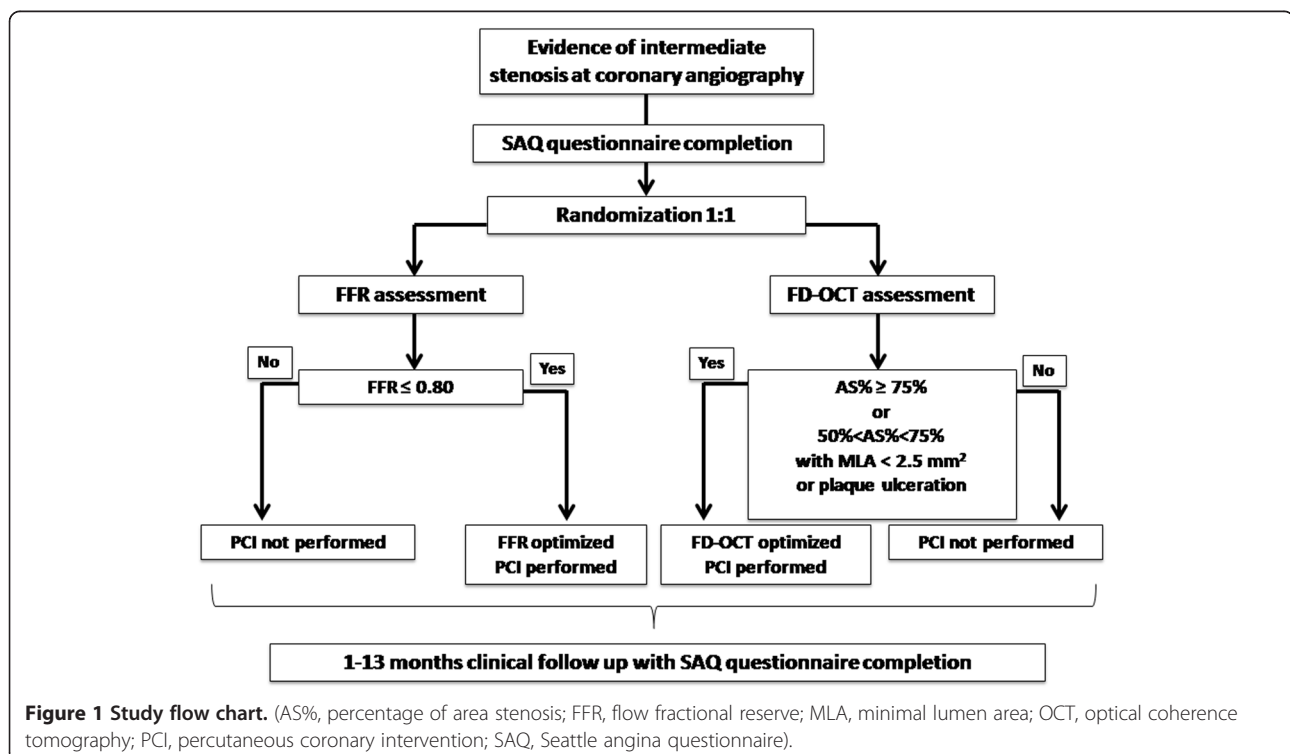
Evidence of intermediate stenosis at coronary angiography

SAQ questionnaire completion

Randomization 1:1

FFR assessment

FD-OCT assessment

No

FFR ≤ 0.80

Yes

Yes

AS% ≥ 75% or 50%<AS%<75% with MLA < 2.5 mm$^2$ or plaque ulceration

No

PCI not performed

FFR optimized PCI performed

FD-OCT optimized PCI performed

PCI not performed

1-13 months clinical follow up with SAQ questionnaire completion

**Figure 1 Study flow chart.** (AS%, percentage of area stenosis; FFR, flow fractional reserve; MLA, minimal lumen area; OCT, optical coherence tomography; PCI, percutaneous coronary intervention; SAQ, Seattle angina questionnaire).